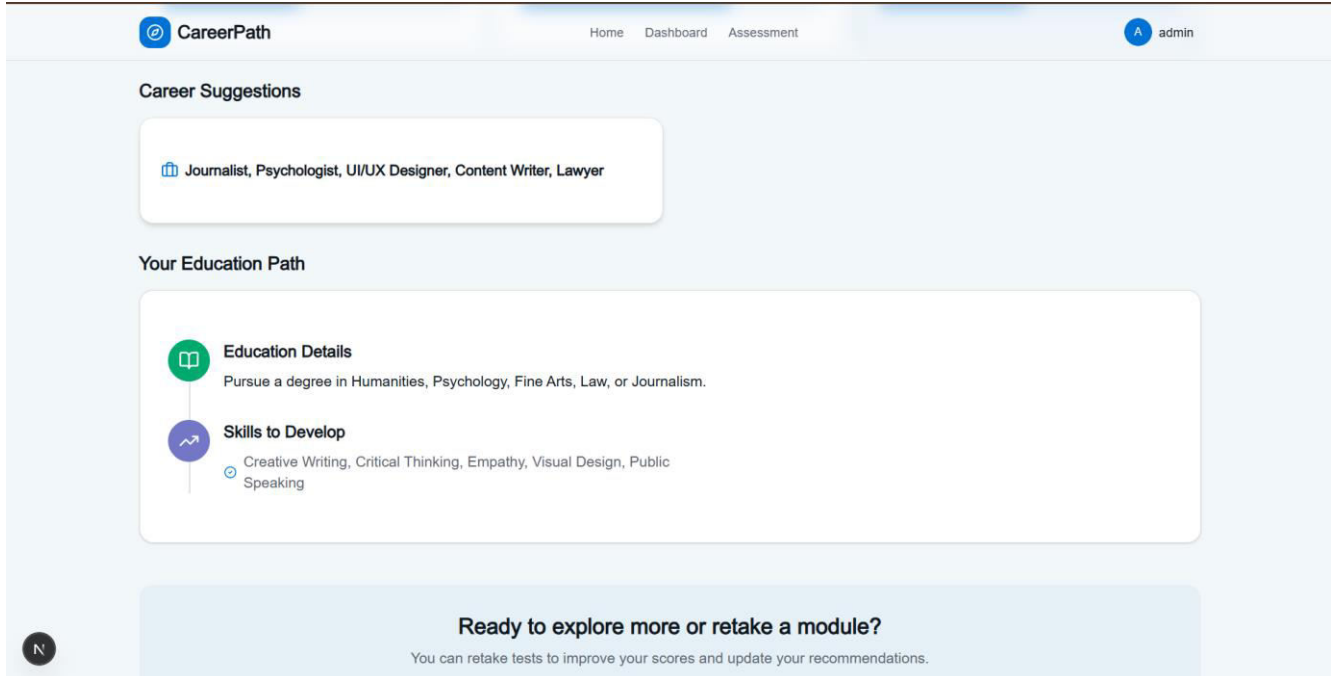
CareerPath

Home Dashboard Assessment

A admin

Career Suggestions

Journalist, Psychologist, UI/UX Designer, Content Writer, Lawyer

Your Education Path

Education Details

Pursue a degree in Humanities, Psychology, Fine Arts, Law, or Journalism.

Skills to Develop

Creative Writing, Critical Thinking, Empathy, Visual Design, Public Speaking

Ready to explore more or retake a module?

You can retake tests to improve your scores and update your recommendations.

N